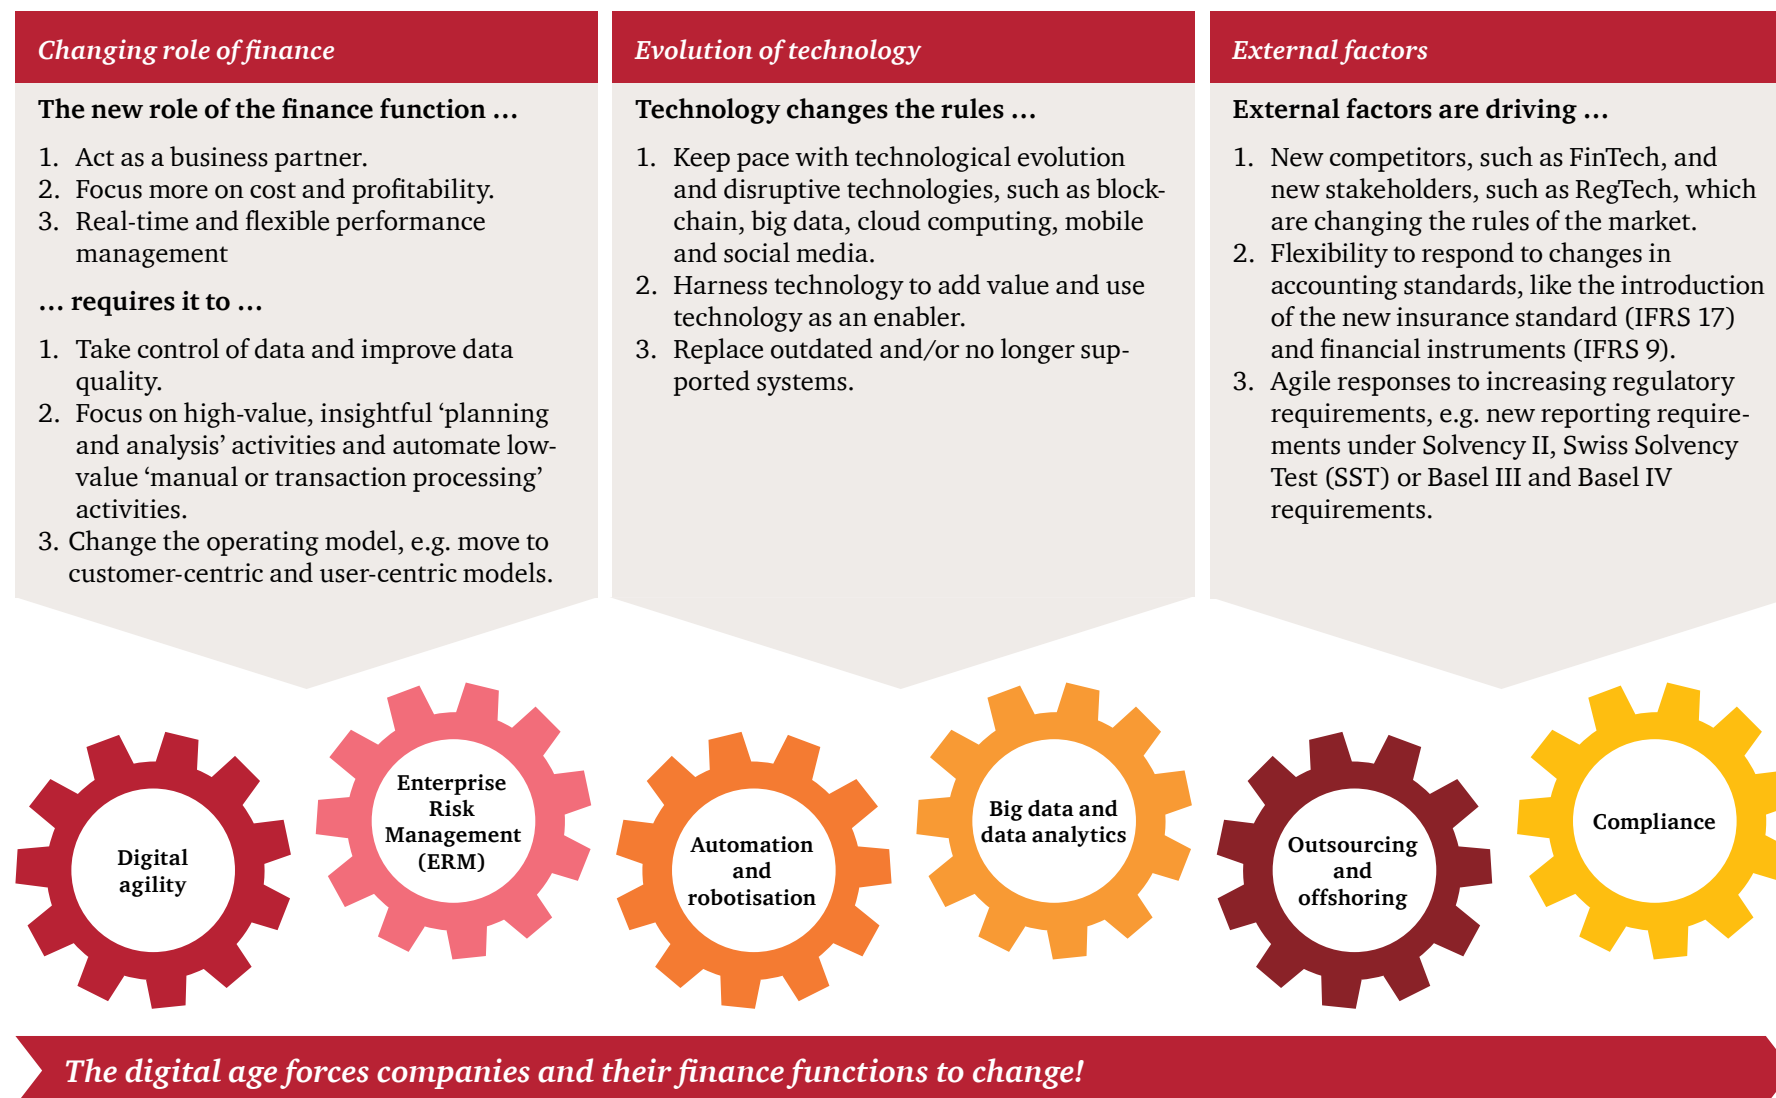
Changing role of finance

The new role of the finance function ...

1. Act as a business partner.
2. Focus more on cost and profitability.
3. Real-time and flexible performance management

... requires it to ...

1. Take control of data and improve data quality.
2. Focus on high-value, insightful ‘planning and analysis’ activities and automate low-value ‘manual or transaction processing’ activities.
3. Change the operating model, e.g. move to customer-centric and user-centric models.

Evolution of technology

Technology changes the rules ...

1. Keep pace with technological evolution and disruptive technologies, such as blockchain, big data, cloud computing, mobile and social media.
2. Harness technology to add value and use technology as an enabler.
3. Replace outdated and/or no longer supported systems.

External factors

External factors are driving ...

1. New competitors, such as FinTech, and new stakeholders, such as RegTech, which are changing the rules of the market.
2. Flexibility to respond to changes in accounting standards, like the introduction of the new insurance standard (IFRS 17) and financial instruments (IFRS 9).
3. Agile responses to increasing regulatory requirements, e.g. new reporting requirements under Solvency II, Swiss Solvency Test (SST) or Basel III and Basel IV requirements.

Digital agility

Enterprise Risk Management (ERM)

Automation and robotisation

Big data and data analytics

Outsourcing and offshoring

Compliance

The digital age forces companies and their finance functions to change!